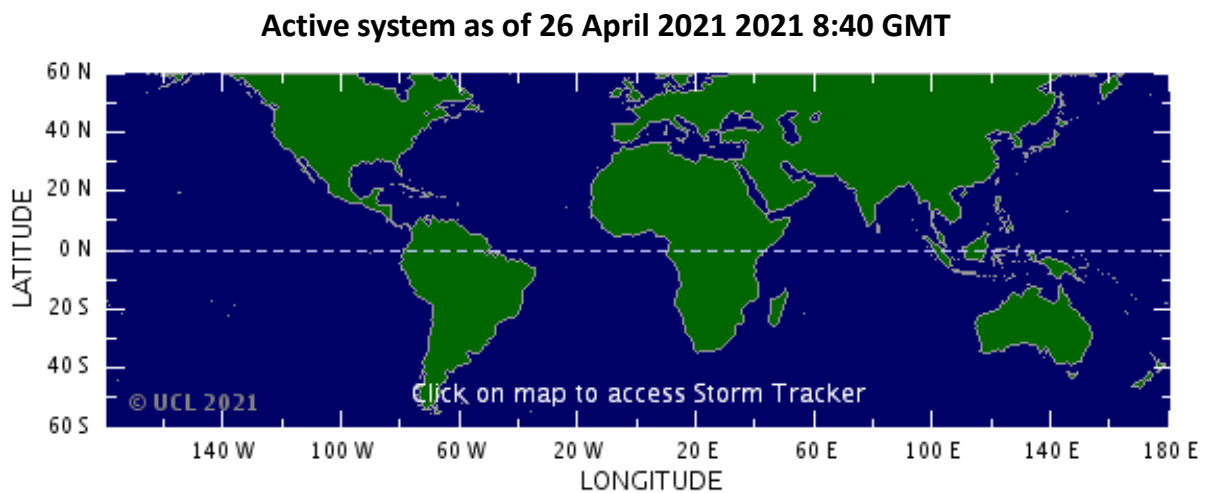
Active system as of 26 April 2021 2021 8:40 GMT

60 N
40 N
20 N
0 N
20 S
40 S
60 S

LATITUDE

© UCL 2021

Click on map to access Storm Tracker

140 W 100 W 60 W 20 W 20 E 60 E 100 E 140 E 180 E

LONGITUDE